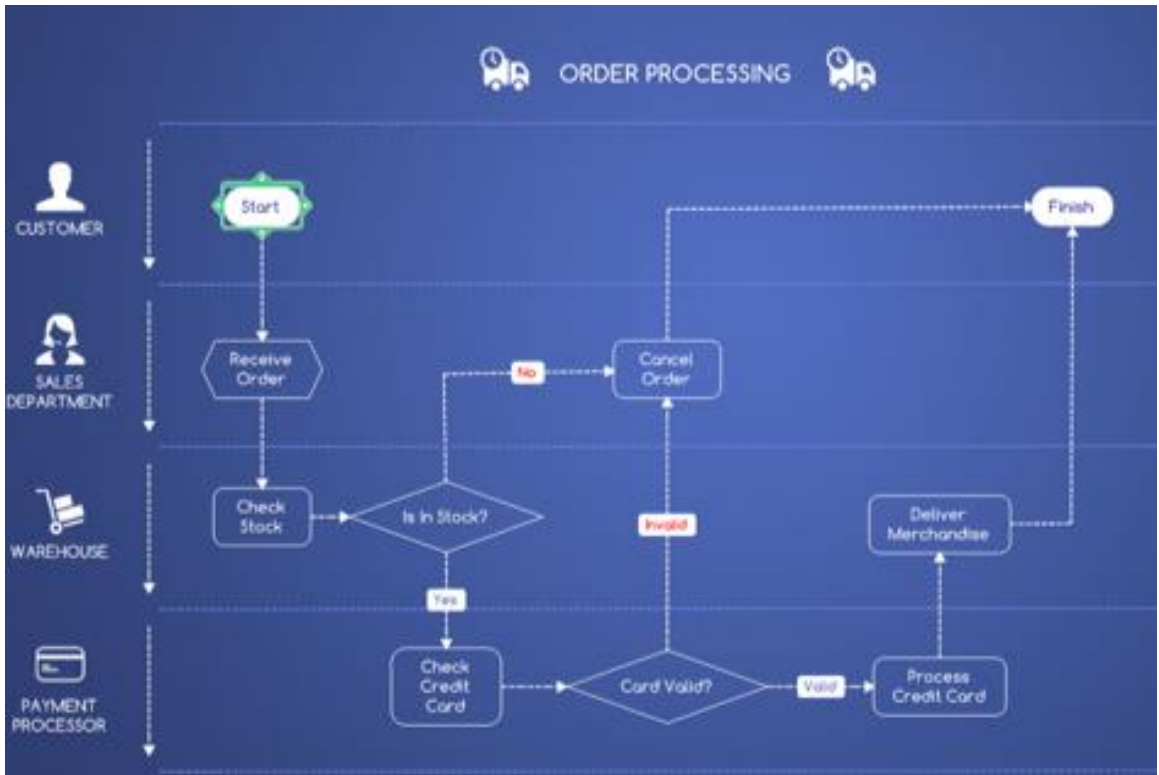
ORDER PROCESSING

CUSTOMER

SALES DEPARTMENT

WAREHOUSE

PAYMENT PROCESSOR

Start

Finish

Receive Order

No

Cancel Order

Check Stock

Is In Stock?

Invalid

Deliver Merchandise

Yes

Check Credit Card

Card Valid?

Valid

Process Credit Card